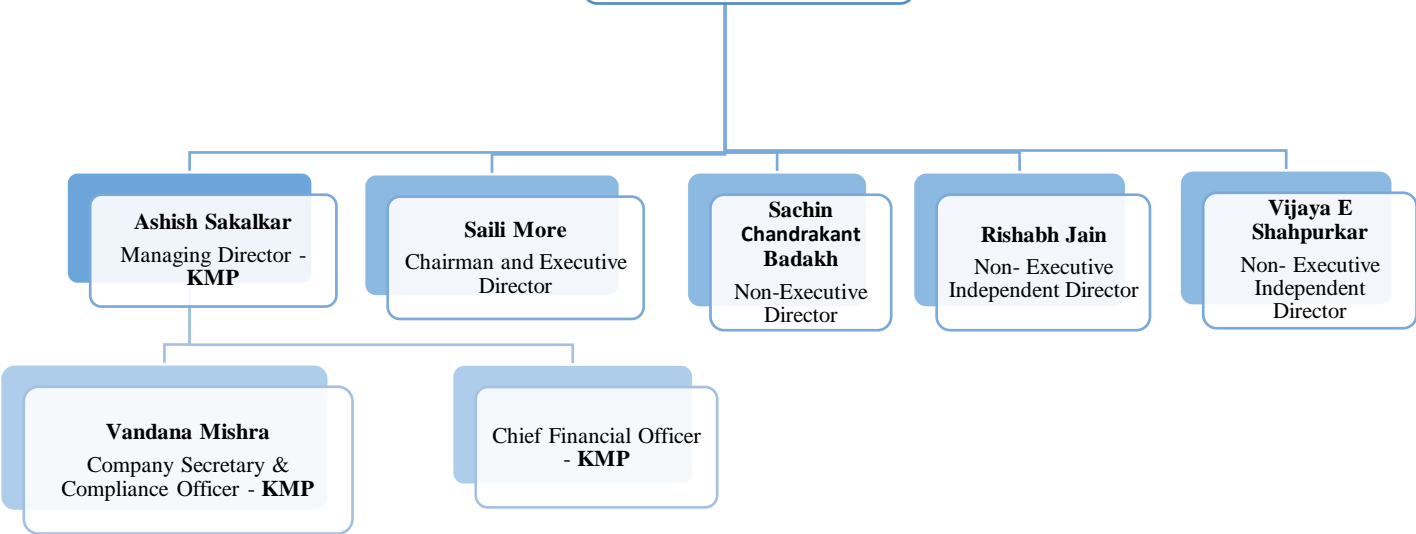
Ashish Sakalkar
Managing Director - **KMP**

Saili More
Chairman and Executive Director

Sachin Chandrakant Badakh
Non-Executive Director

Rishabh Jain
Non- Executive Independent Director

Vijaya E Shahpurkar
Non- Executive Independent Director

Vandana Mishra
Company Secretary & Compliance Officer - **KMP**

Chief Financial Officer - **KMP**